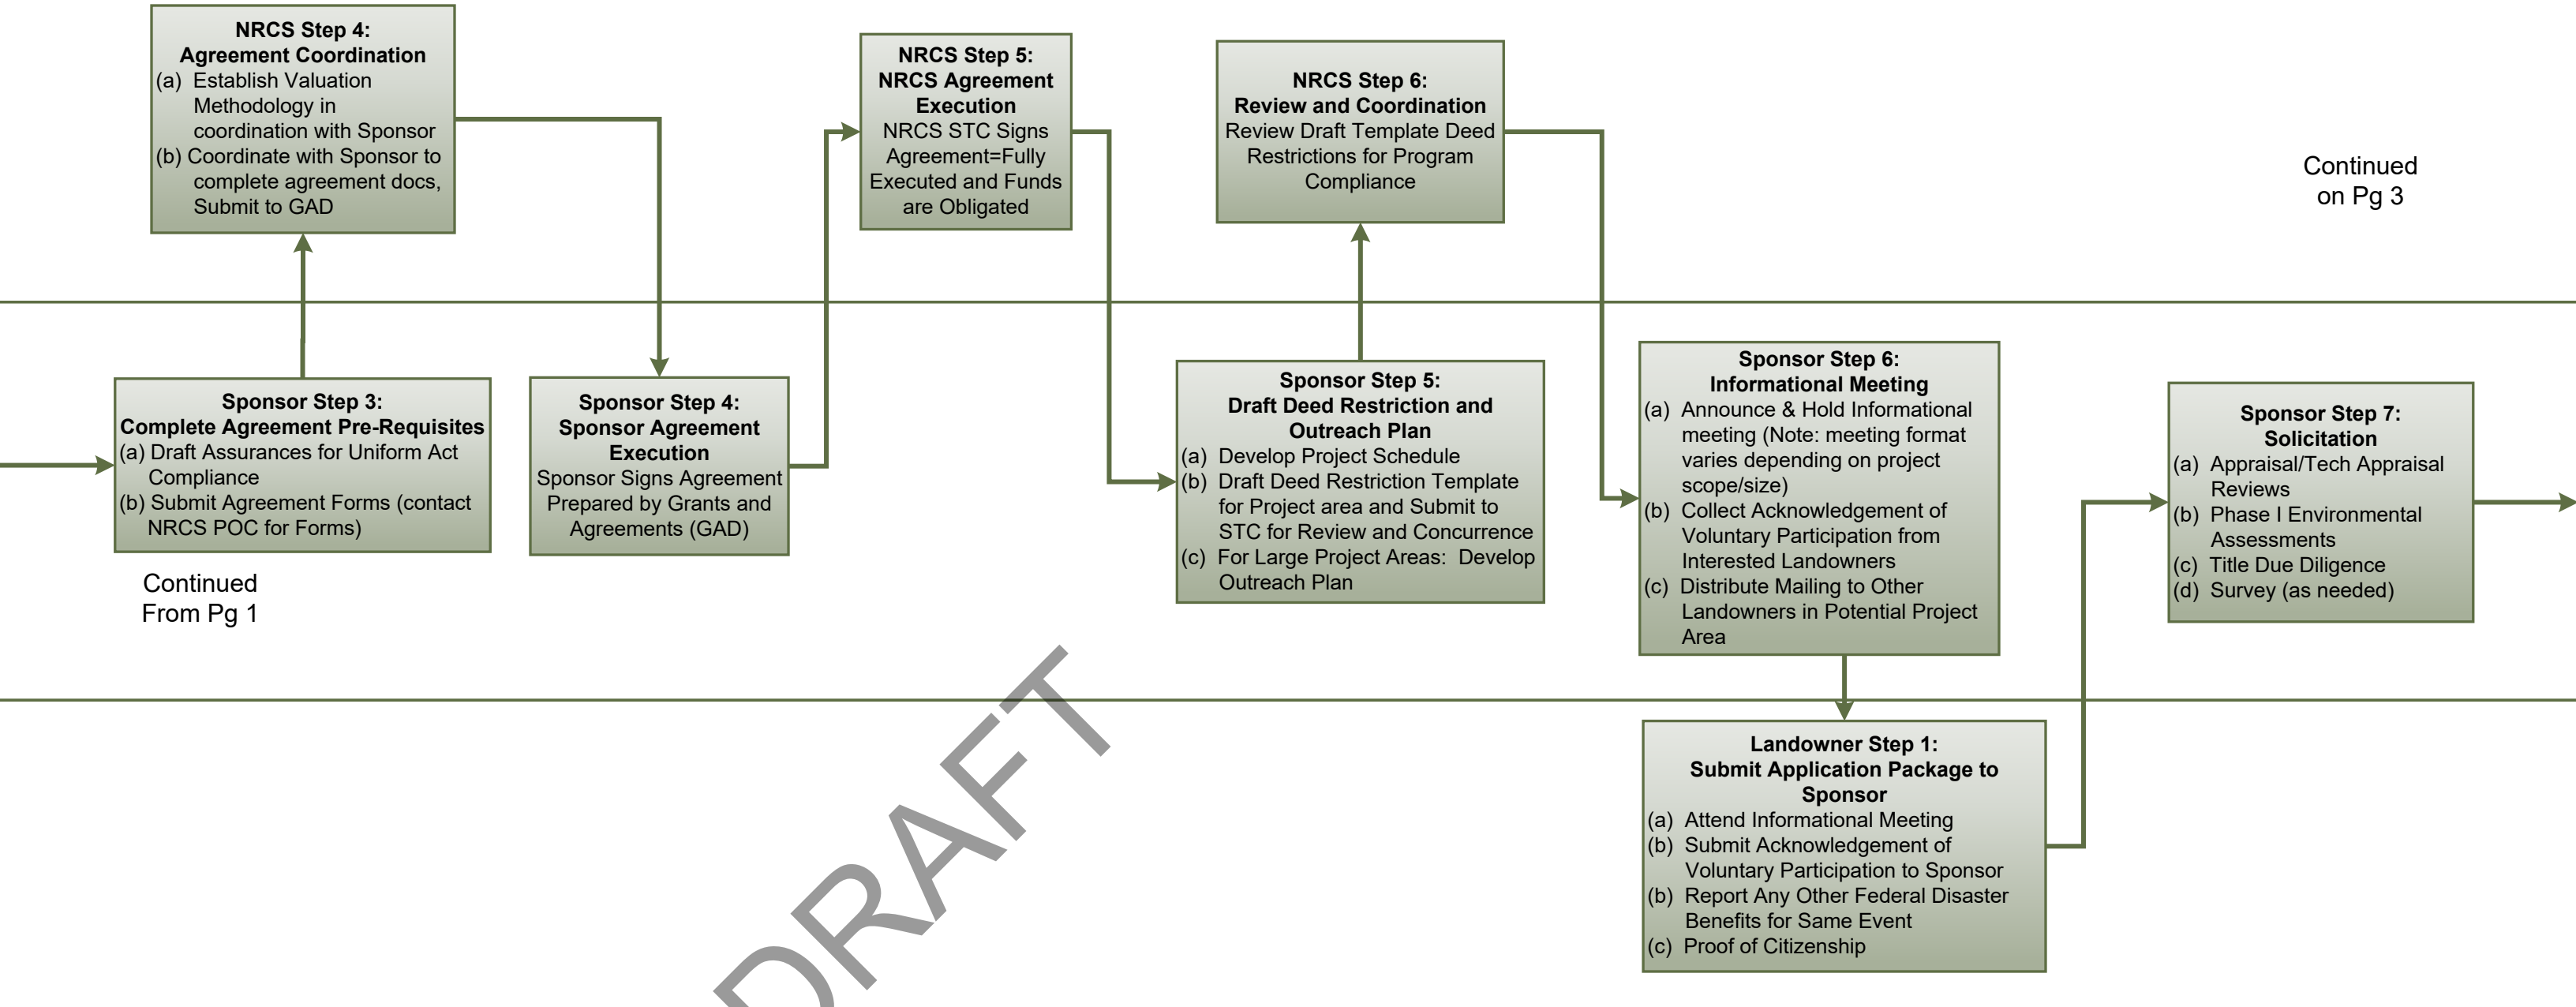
NRCS Step 4:
Agreement Coordination
(a) Establish Valuation Methodology in coordination with Sponsor
(b) Coordinate with Sponsor to complete agreement docs, Submit to GAD

NRCS Step 5:
NRCS Agreement Execution
NRCS STC Signs Agreement=Fully Executed and Funds are Obligated

NRCS Step 6:
Review and Coordination
Review Draft Template Deed Restrictions for Program Compliance

Continued on Pg 3

Sponsor Step 3:
Complete Agreement Pre-Requisites
(a) Draft Assurances for Uniform Act Compliance
(b) Submit Agreement Forms (contact NRCS POC for Forms)

Continued From Pg 1

Sponsor Step 4:
Sponsor Agreement Execution
Sponsor Signs Agreement Prepared by Grants and Agreements (GAD)

Sponsor Step 5:
Draft Deed Restriction and Outreach Plan
(a) Develop Project Schedule
(b) Draft Deed Restriction Template for Project area and Submit to STC for Review and Concurrence
(c) For Large Project Areas: Develop Outreach Plan

Sponsor Step 6:
Informational Meeting
(a) Announce & Hold Informational meeting (Note: meeting format varies depending on project scope/size)
(b) Collect Acknowledgement of Voluntary Participation from Interested Landowners
(c) Distribute Mailing to Other Landowners in Potential Project Area

Sponsor Step 7:
Solicitation
(a) Appraisal/Tech Appraisal Reviews
(b) Phase I Environmental Assessments
(c) Title Due Diligence
(d) Survey (as needed)

Landowner Step 1:
Submit Application Package to Sponsor
(a) Attend Informational Meeting
(b) Submit Acknowledgement of Voluntary Participation to Sponsor
(b) Report Any Other Federal Disaster Benefits for Same Event
(c) Proof of Citizenship

DRAFT